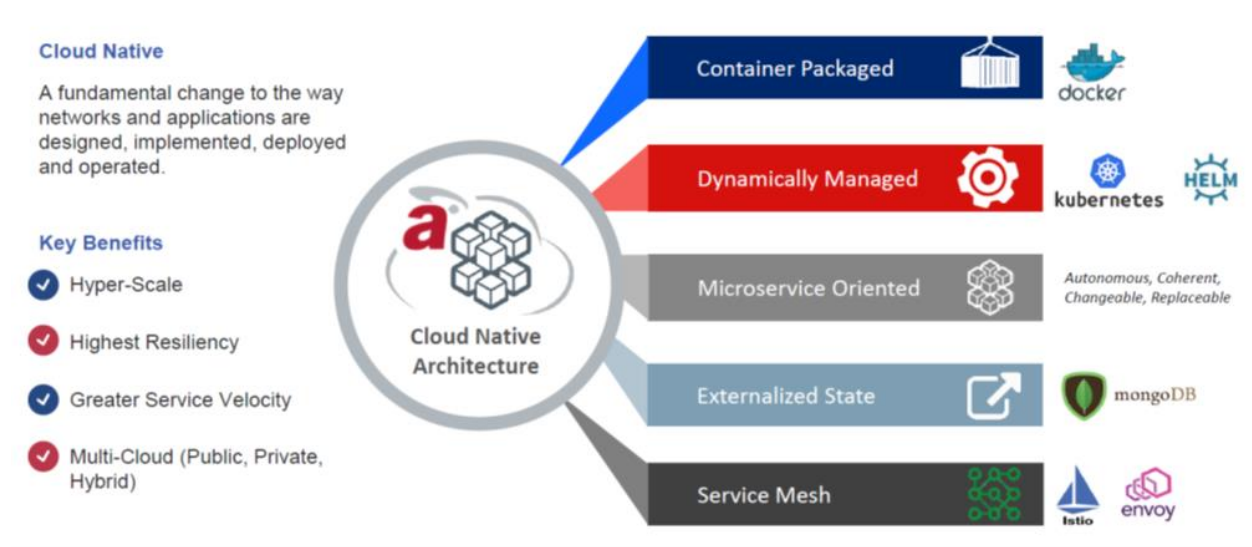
Cloud Native

A fundamental change to the way networks and applications are designed, implemented, deployed and operated.

Key Benefits

Hyper-Scale

Highest Resiliency

Greater Service Velocity

Multi-Cloud (Public, Private, Hybrid)

a

Cloud Native Architecture

Container Packaged

docker

Dynamically Managed

kubernetes

HELM

Microservice Oriented

Autonomous, Coherent, Changeable, Replaceable

Externalized State

mongoDB

Service Mesh

Istio

envoy